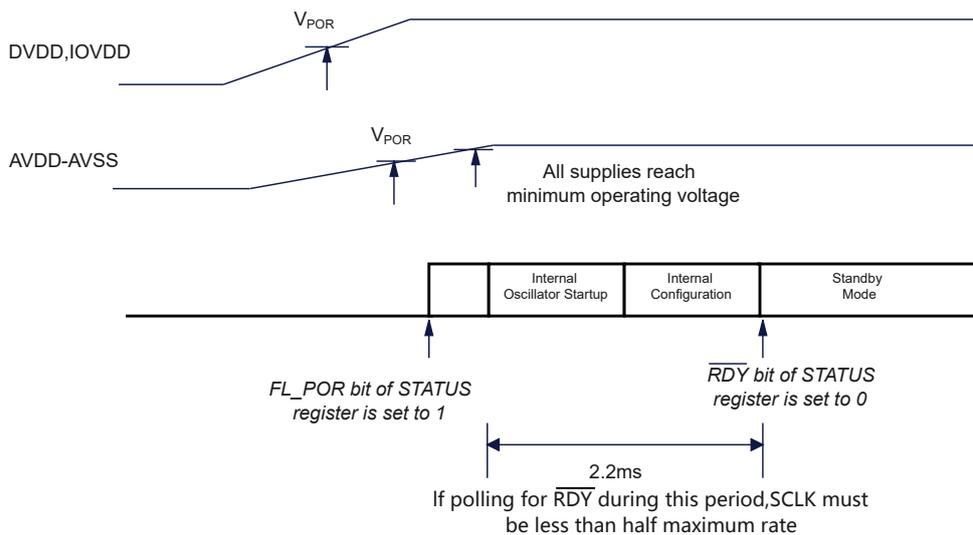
$V_{POR}$

DVDD,IOVDD

$V_{POR}$

AVDD-AVSS

All supplies reach minimum operating voltage

Internal Oscillator Startup

Internal Configuration

Standby Mode

FL_POR bit of STATUS register is set to 1

$\overline{RDY}$ bit of STATUS register is set to 0

2.2ms

If polling for $\overline{RDY}$ during this period,SCLK must be less than half maximum rate